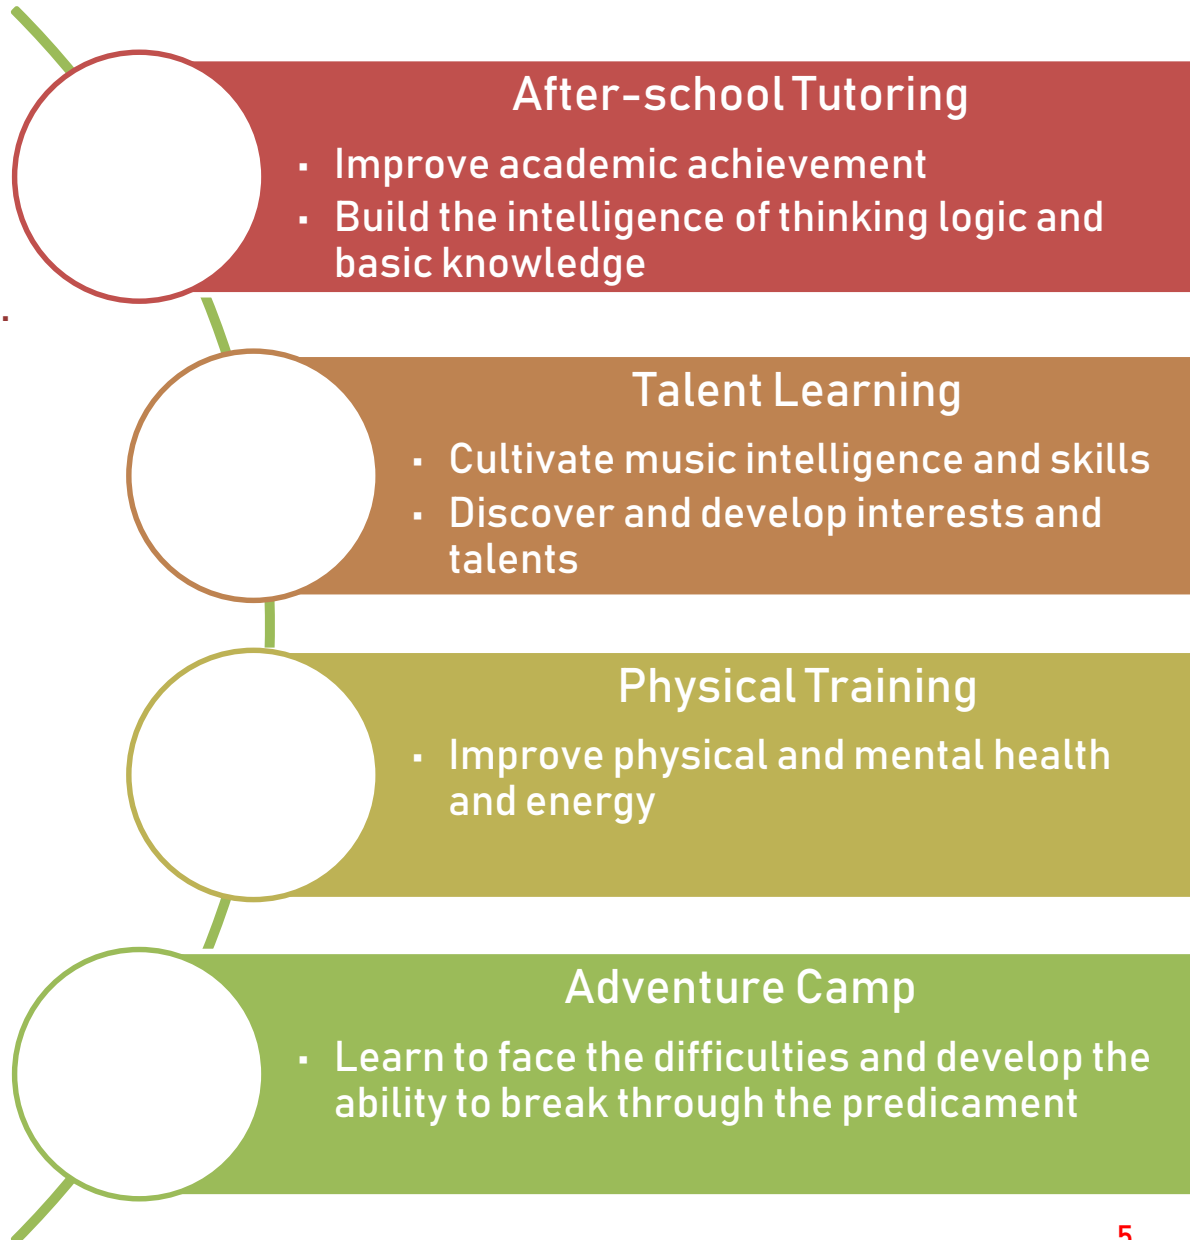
After-school Tutoring

- Improve academic achievement
- Build the intelligence of thinking logic and basic knowledge

Talent Learning

- Cultivate music intelligence and skills
- Discover and develop interests and talents

Physical Training

- Improve physical and mental health and energy

Adventure Camp

- Learn to face the difficulties and develop the ability to break through the predicament

5